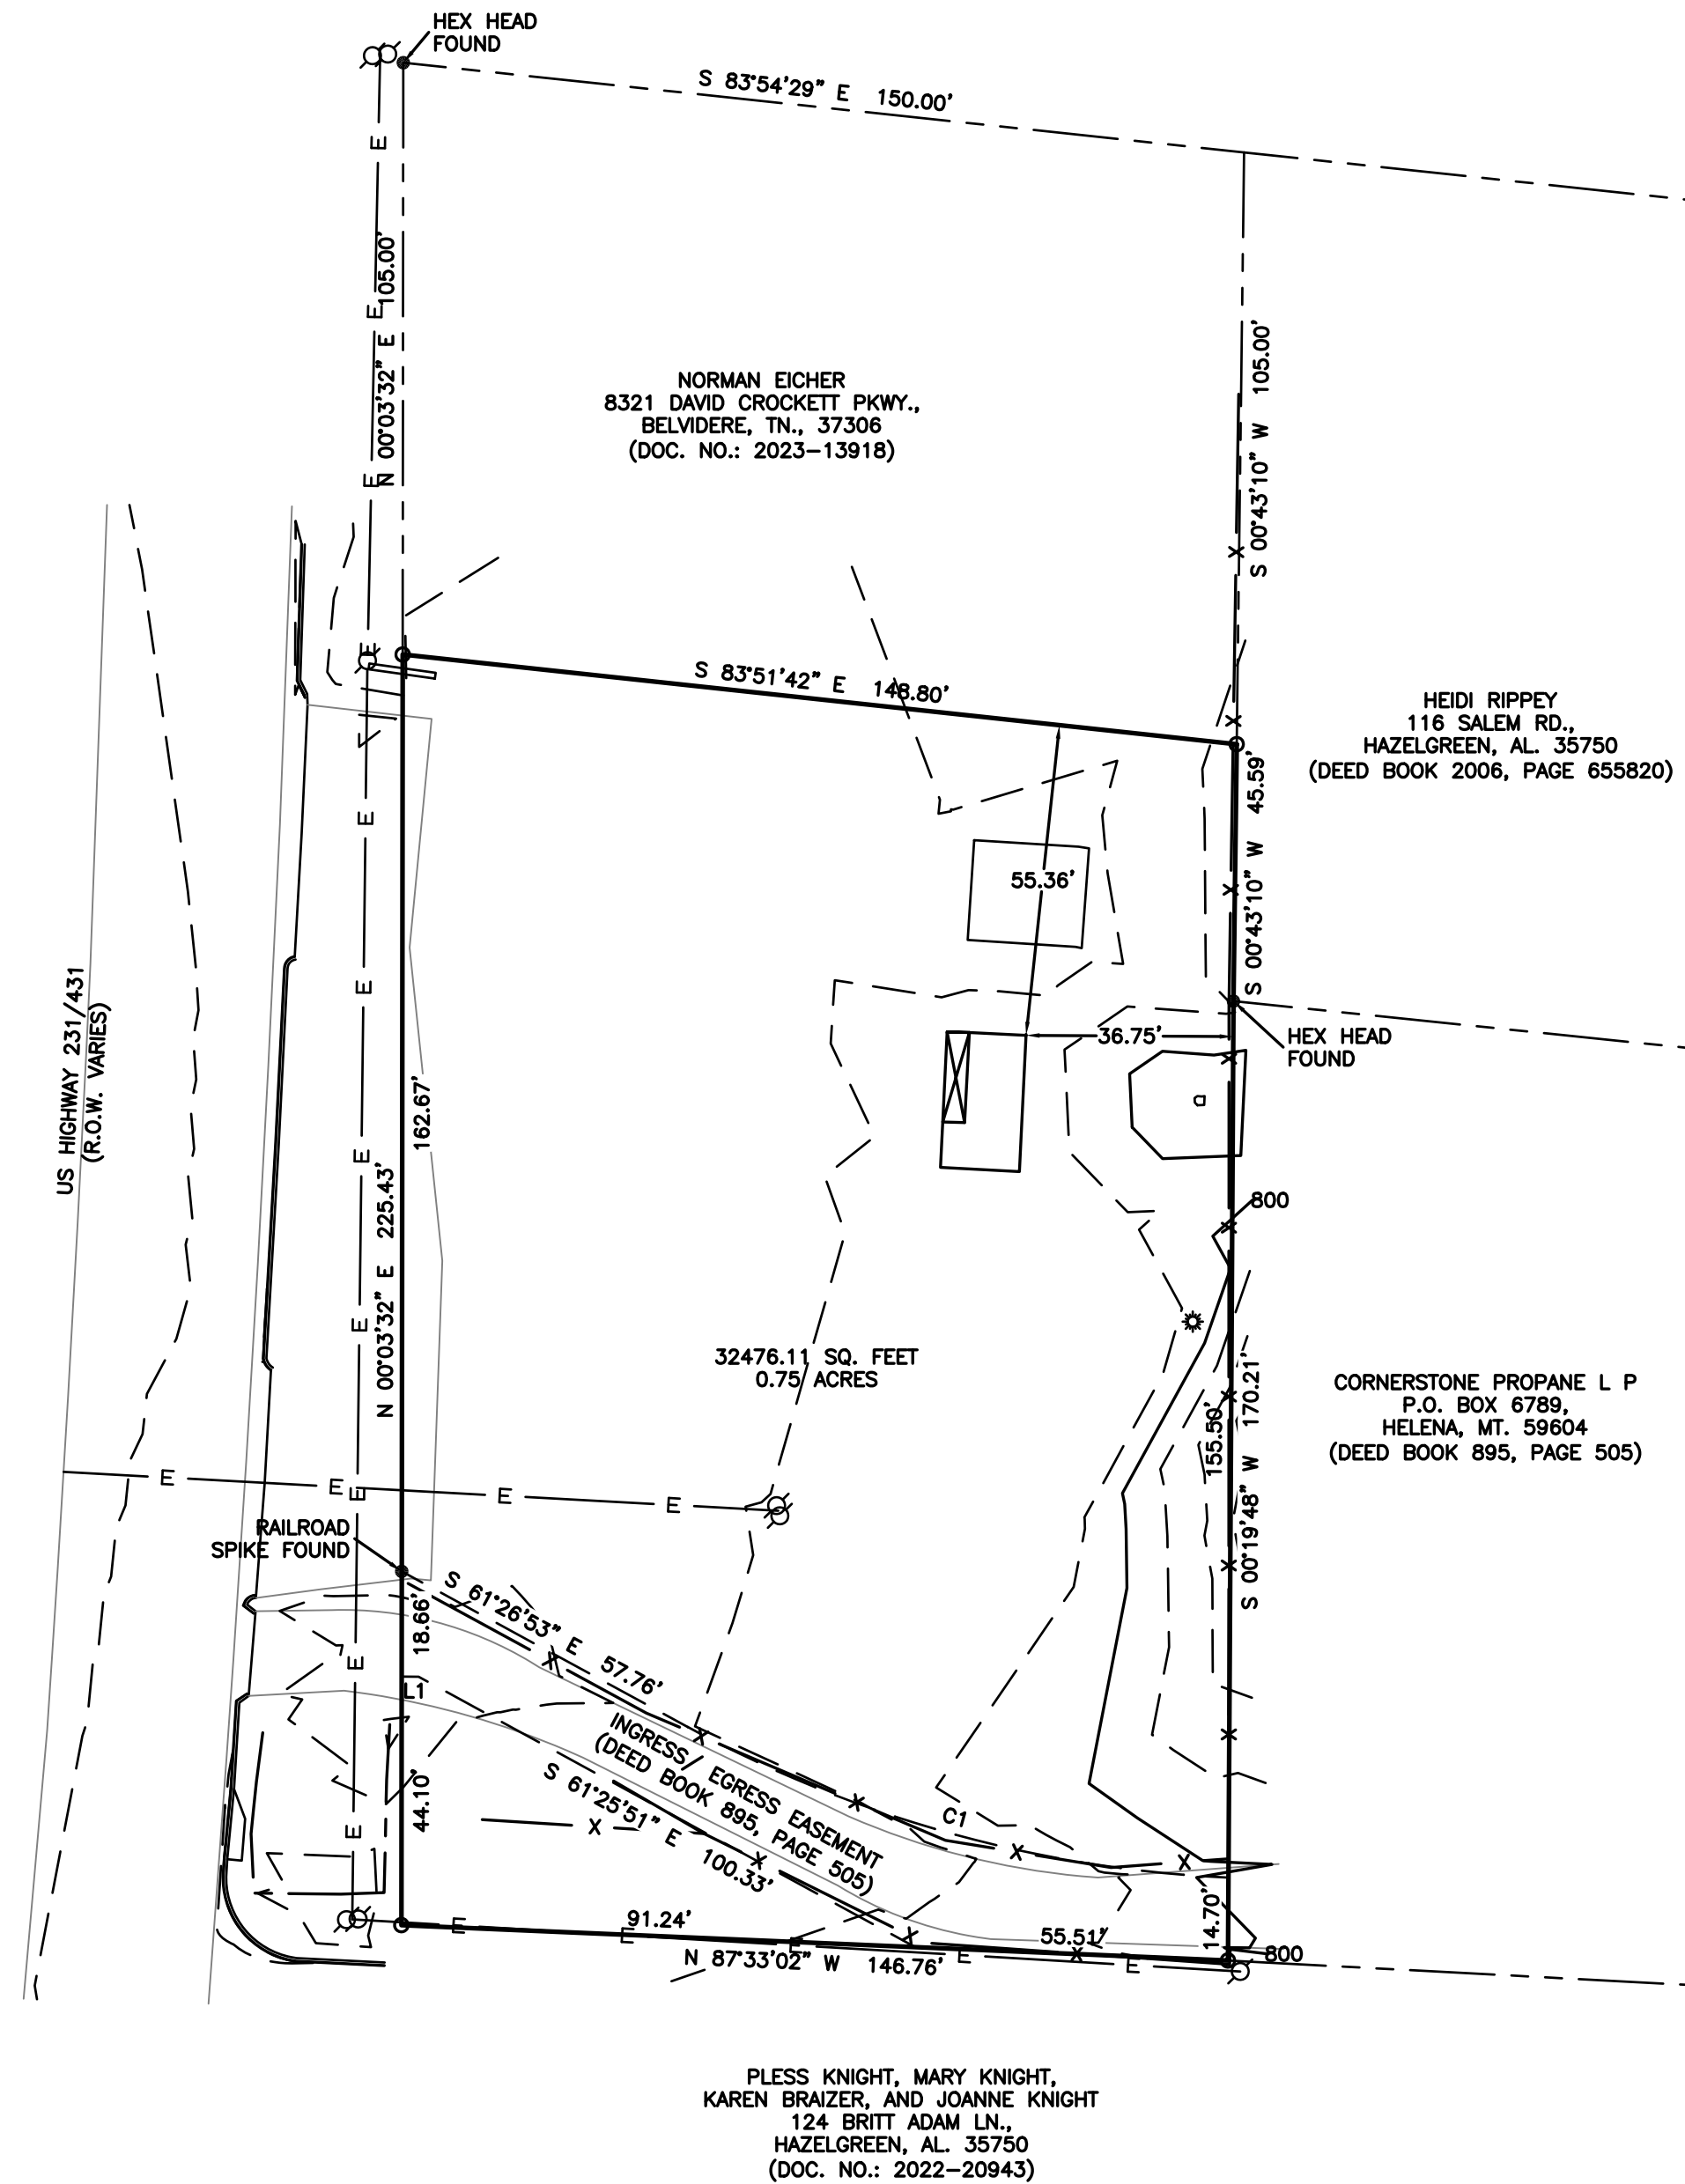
HEX HEAD FOUND

S 83°54'29" E 150.00'

N 00°03'32" E 105.00'

S 00°43'10" W 105.00'

NORMAN EICHER
8321 DAVID CROCKETT PKWY.,
BELVIDERE, TN., 37306
(DOC. NO.: 2023-13918)

S 83°51'42" E 148.80'

HEIDI RIPPEY
116 SALEM RD.,
HAZELGREEN, AL. 35750
(DEED BOOK 2006, PAGE 655820)

55.36'

S 00°43'10" W 45.59'

36.75'

HEX HEAD FOUND

US HIGHWAY 231/431
(R.O.W. VARIES)

162.67'

N 00°03'32" E 225.43'

800

32476.11 SQ. FEET
0.75 ACRES

CORNERSTONE PROPANE L P
P.O. BOX 6789,
HELENA, MT. 59604
(DEED BOOK 895, PAGE 505)

155.50'

S 00°19'48" W 170.21'

RAILROAD SPIKE FOUND

S 61°26'53" E 57.76'

18.66'

L1

INGRESS/ EGRESS EASEMENT
(DEED BOOK 895, PAGE 505)

S 61°25'51" E 100.33'

44.10'

C1

14.70'

91.24'

55.51'

N 87°33'02" W 146.76'

800

PLESS KNIGHT, MARY KNIGHT,
KAREN BRAIZER, AND JOANNE KNIGHT
124 BRITT ADAM LN.,
HAZELGREEN, AL. 35750
(DOC. NO.: 2022-20943)